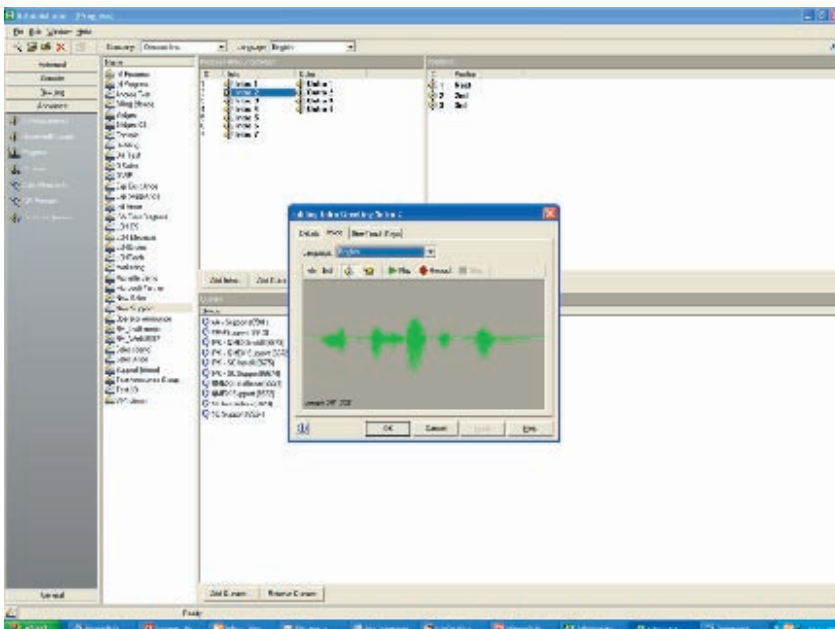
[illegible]
File Edit Window Help
Language: English
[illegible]
Greetings
Answers
Status 1
Status 2
Status 3
Status 4
Status 5
Status 6
Status 7
Add Status
Edit
Language: English
Play
Record
OK
Cancel
Help
Add Queue
Remove Queue
Normal
Ready
Start